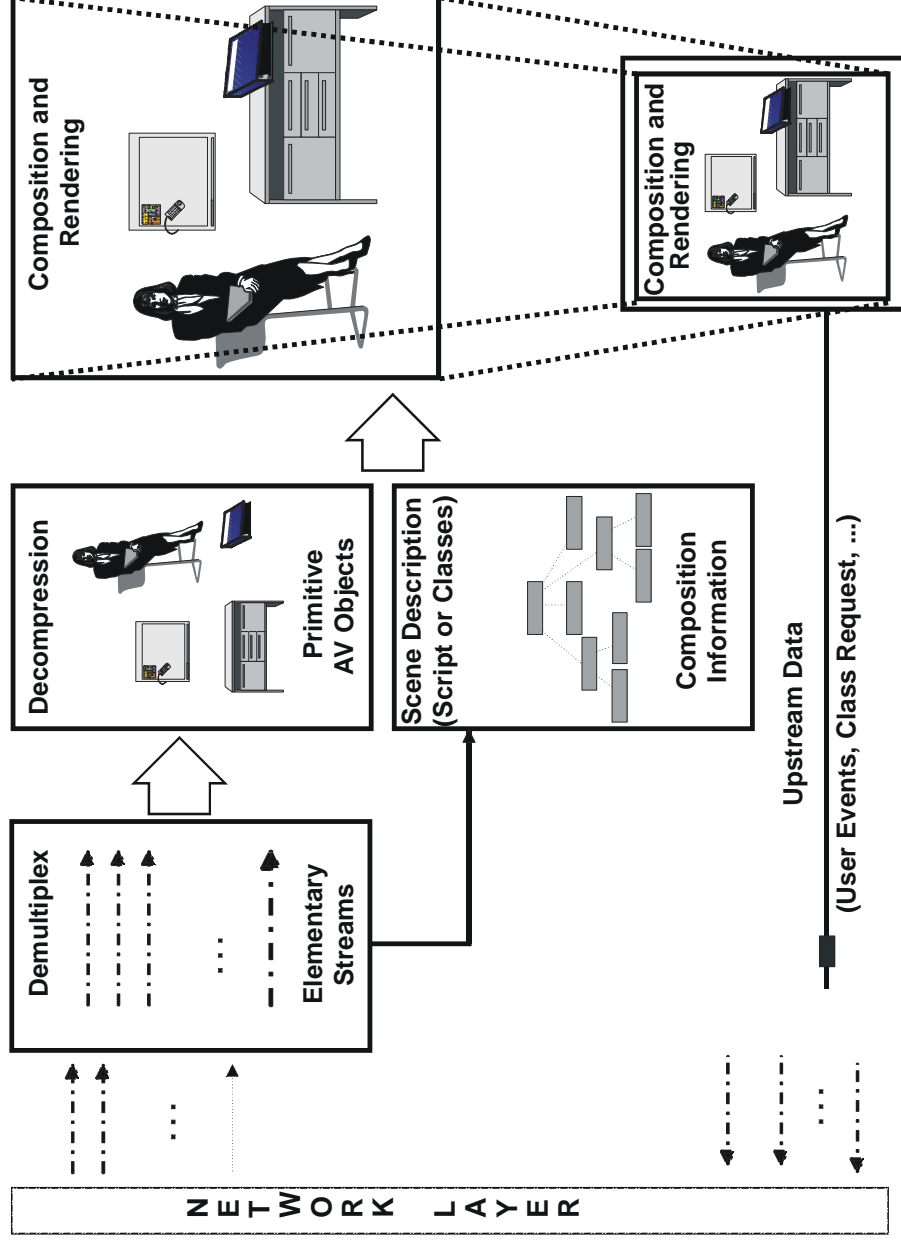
NETWORK LAYER

Demultiplex

...

Elementary Streams

Decompression

Primitive AV Objects

Scene Description (Script or Classes)

Composition Information

Composition and Rendering

Composition and Rendering

Upstream Data

(User Events, Class Request, ...)

...